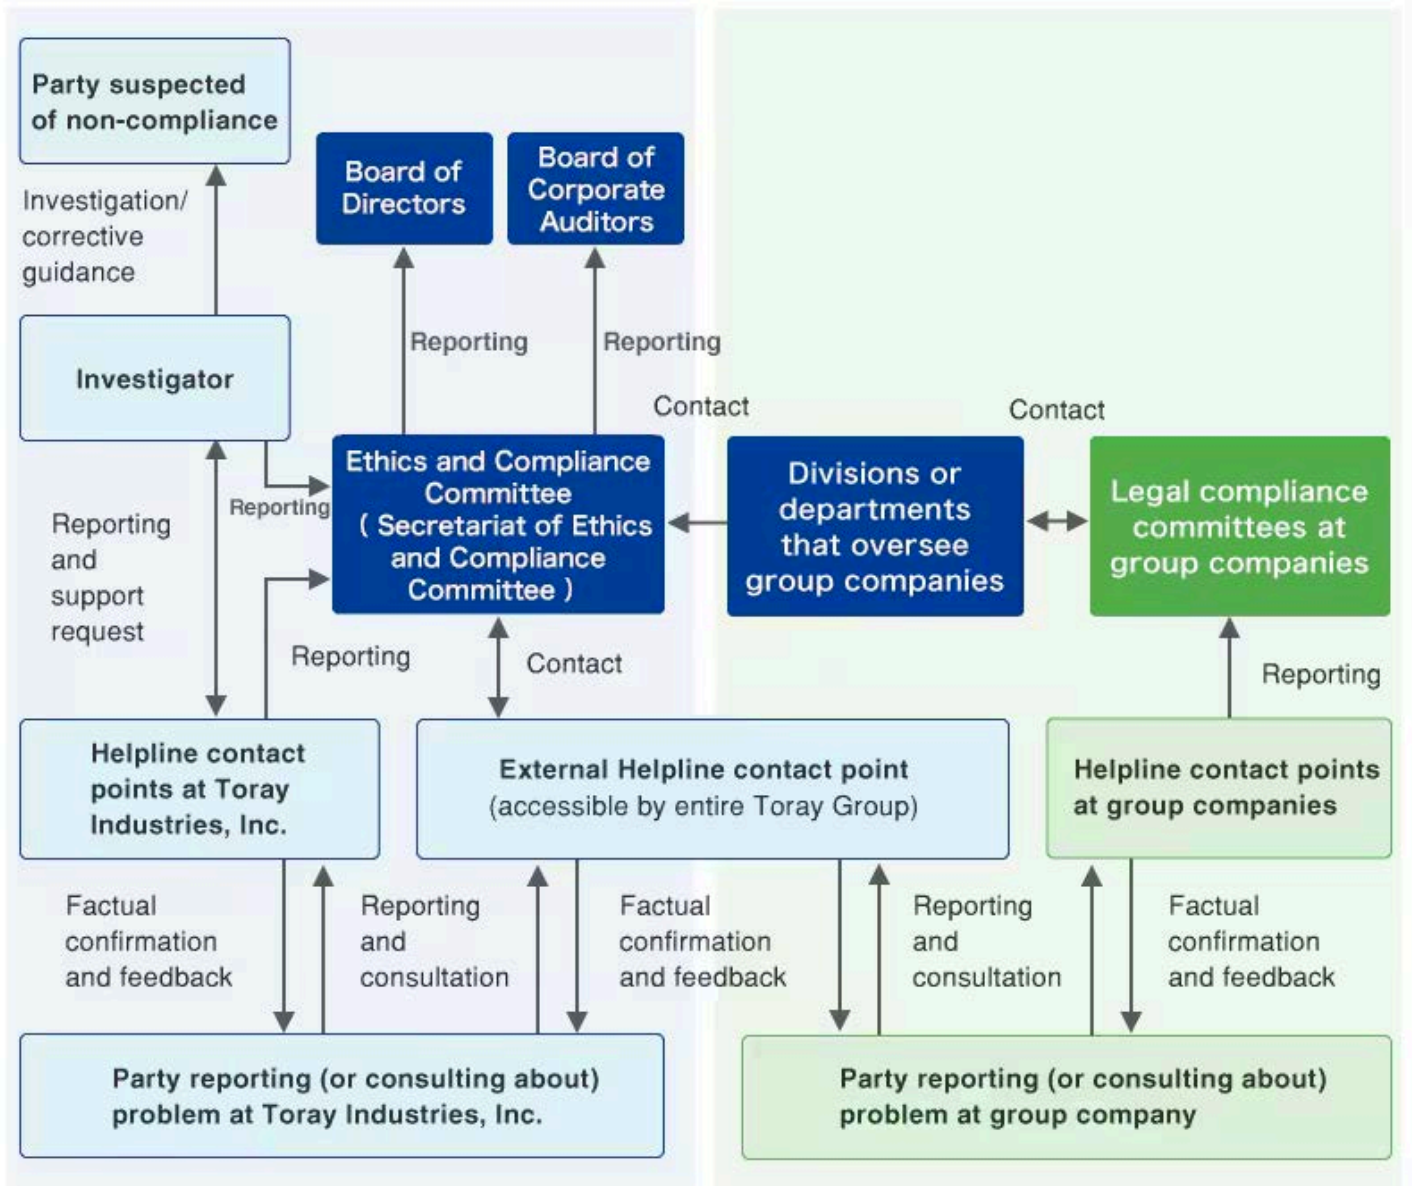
Party suspected of non-compliance

Investigation/ corrective guidance

Board of Directors

Board of Corporate Auditors

Reporting

Reporting

Investigator

Contact

Contact

Reporting

Ethics and Compliance Committee ( Secretariat of Ethics and Compliance Committee )

Divisions or departments that oversee group companies

Legal compliance committees at group companies

Reporting and support request

Reporting

Contact

Reporting

Helpline contact points at Toray Industries, Inc.

External Helpline contact point (accessible by entire Toray Group)

Helpline contact points at group companies

Factual confirmation and feedback

Reporting and consultation

Factual confirmation and feedback

Reporting and consultation

Factual confirmation and feedback

Party reporting (or consulting about) problem at Toray Industries, Inc.

Party reporting (or consulting about) problem at group company